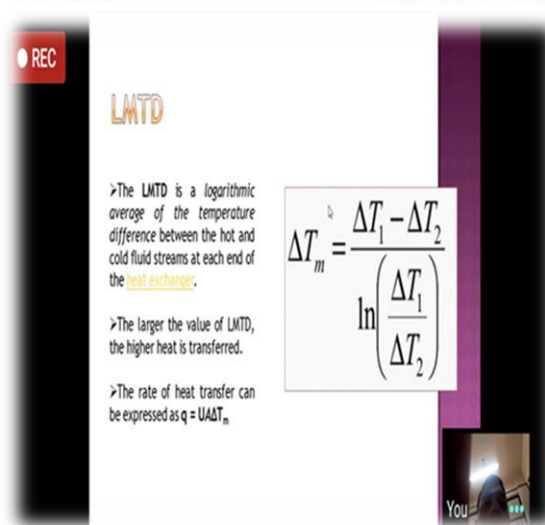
REC

LMTD

➢The LMTD is a logarithmic average of the temperature difference between the hot and cold fluid streams at each end of the heat exchanger.

➢The larger the value of LMTD, the higher heat is transferred.

➢The rate of heat transfer can be expressed as q = UAΔT$_m$

$\Delta T_m = \frac{\Delta T_1 - \Delta T_2}{\ln\left(\frac{\Delta T_1}{\Delta T_2}\right)}$

You